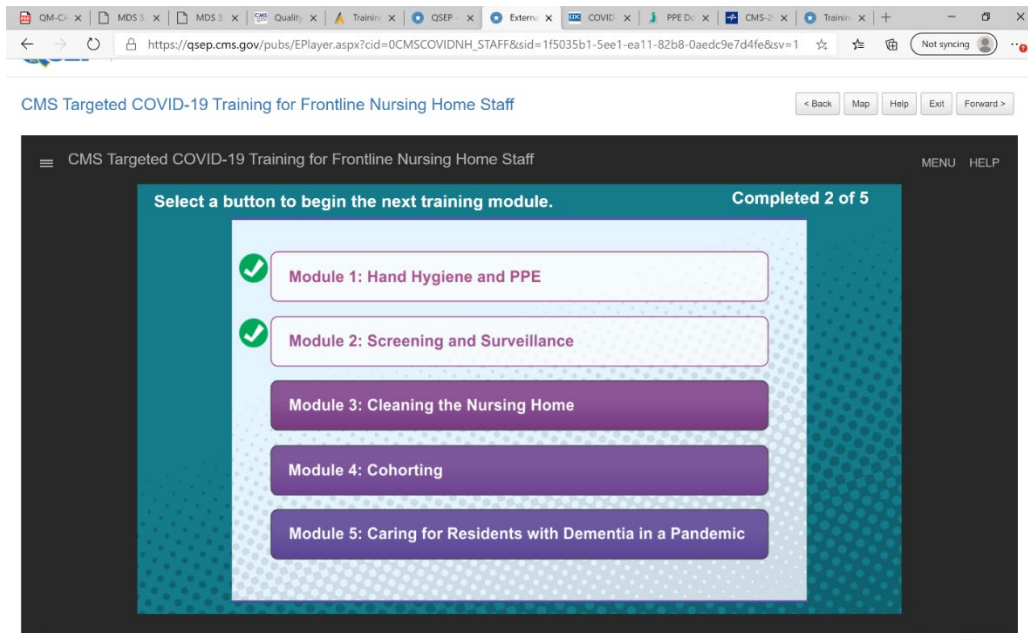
QM-CA × | MDS 3 × | MDS 3 × | Quality × | Training × | QSEP × | Externa × | COVID × | PPE Do × | CMS-2 × | Trainin × | +

https://qsep.cms.gov/pubs/EPlayer.aspx?cid=0CMSCOVIDNH_STAFF&sid=1f5035b1-5ee1-ea11-82b8-0aedc9e7d4fe&sv=1

Not syncing

CMS Targeted COVID-19 Training for Frontline Nursing Home Staff

< Back | Map | Help | Exit | Forward >

CMS Targeted COVID-19 Training for Frontline Nursing Home Staff

MENU HELP

Select a button to begin the next training module.

Completed 2 of 5

Module 1: Hand Hygiene and PPE

Module 2: Screening and Surveillance

Module 3: Cleaning the Nursing Home

Module 4: Cohorting

Module 5: Caring for Residents with Dementia in a Pandemic